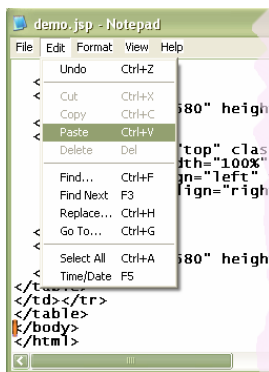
demo.jsp - Notepad

File Edit Format View Help

Undo Ctrl+Z
Cut Ctrl+X
Copy Ctrl+C
Paste Ctrl+V
Delete Del
Find... Ctrl+F
Find Next F3
Replace... Ctrl+H
Go To... Ctrl+G
Select All Ctrl+A
Time/Date F5

<
<
580" heigh
<
<
"top" clas
dth="100%"
gn="left"
lign="righ
<
<
580" heigh
</table>
</td></tr>
</table>
</body>
</html>